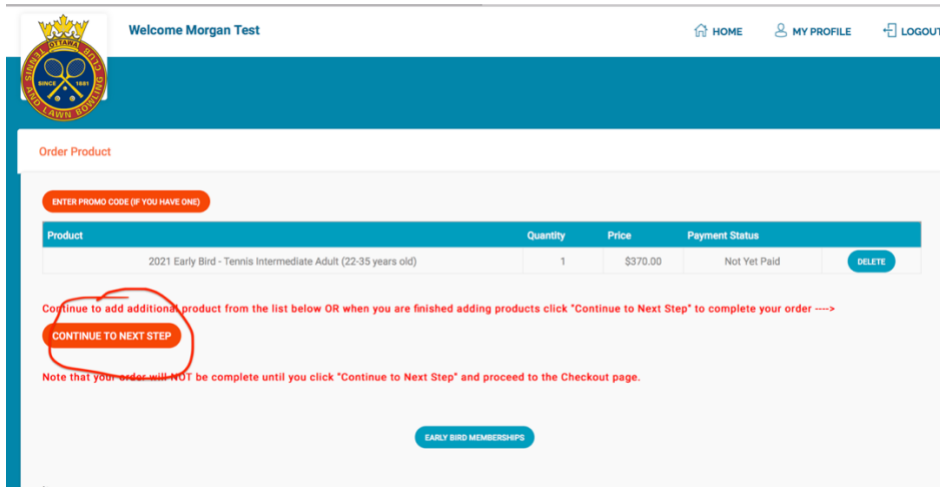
OTTAWA TENNIS SINCE 1881 AND LAWN BOWLING CLUB

Welcome Morgan Test

HOME MY PROFILE LOGOUT

Order Product

ENTER PROMO CODE (IF YOU HAVE ONE)

| Product | Quantity | Price | Payment Status | |
|---|---|---|---|---|
| 2021 Early Bird - Tennis Intermediate Adult (22-35 years old) | 1 | $370.00 | Not Yet Paid | DELETE |

Continue to add additional product from the list below OR when you are finished adding products click "Continue to Next Step" to complete your order ---->

CONTINUE TO NEXT STEP

Note that your order will NOT be complete until you click "Continue to Next Step" and proceed to the Checkout page.

EARLY BIRD MEMBERSHIPS